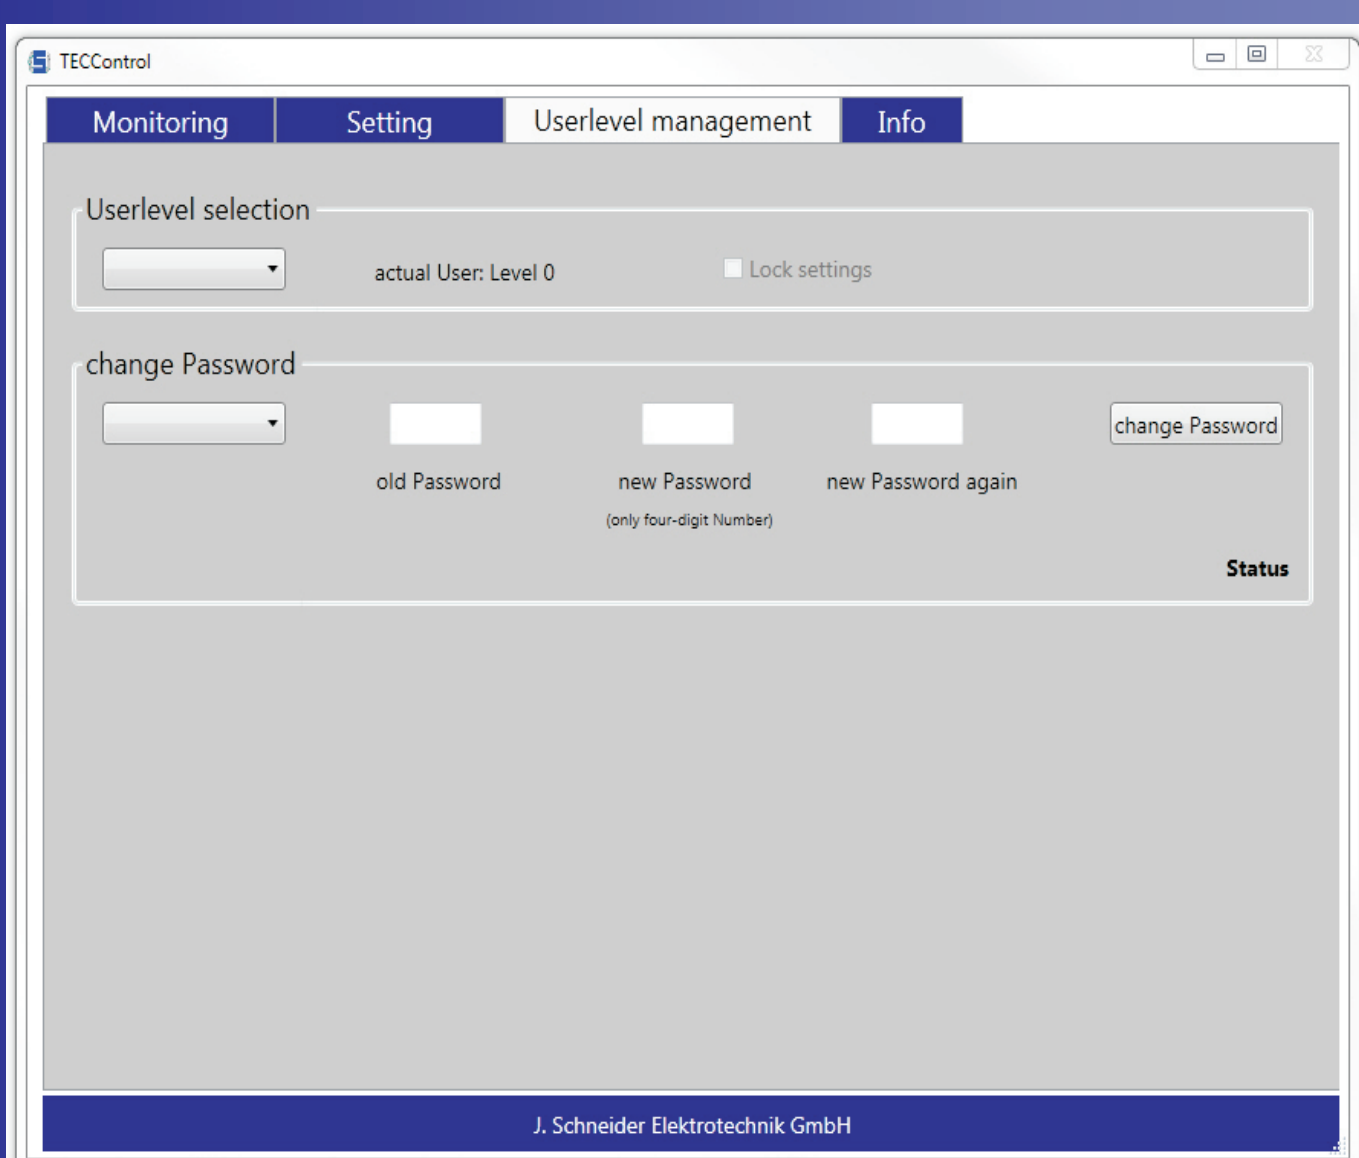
TECControl

Monitoring | Setting | Userlevel management | Info

Userlevel selection

actual User: Level 0

Lock settings

change Password

old Password

new Password

(only four-digit Number)

new Password again

change Password

Status

J. Schneider Elektrotechnik GmbH